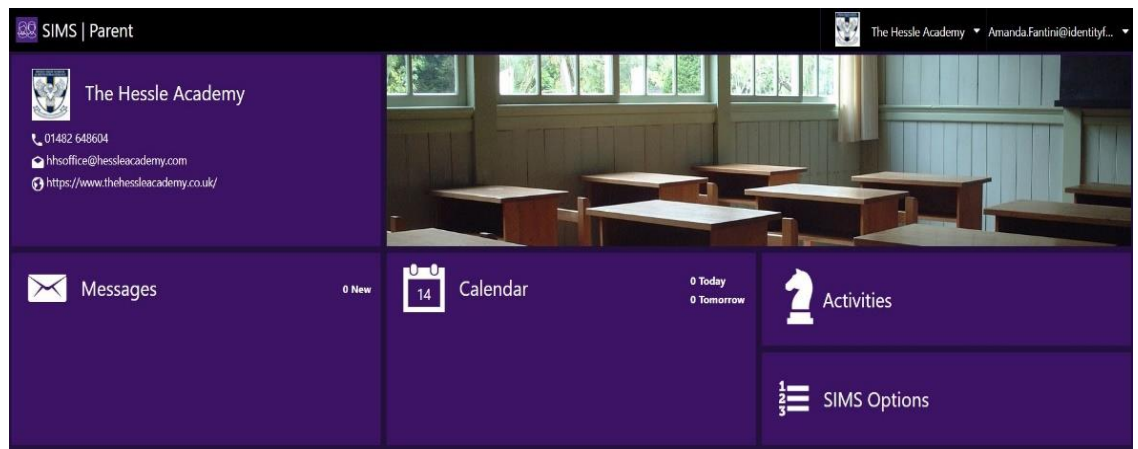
SIMS | Parent

The Hessle Academy ▾ Amanda.Fantini@identityf... ▾

The Hessle Academy

01482 648604

hhsoffice@hessleacademy.com

https://www.thehessleacademy.co.uk/

Messages

0 New

14

Calendar

0 Today
0 Tomorrow

Activities

SIMS Options